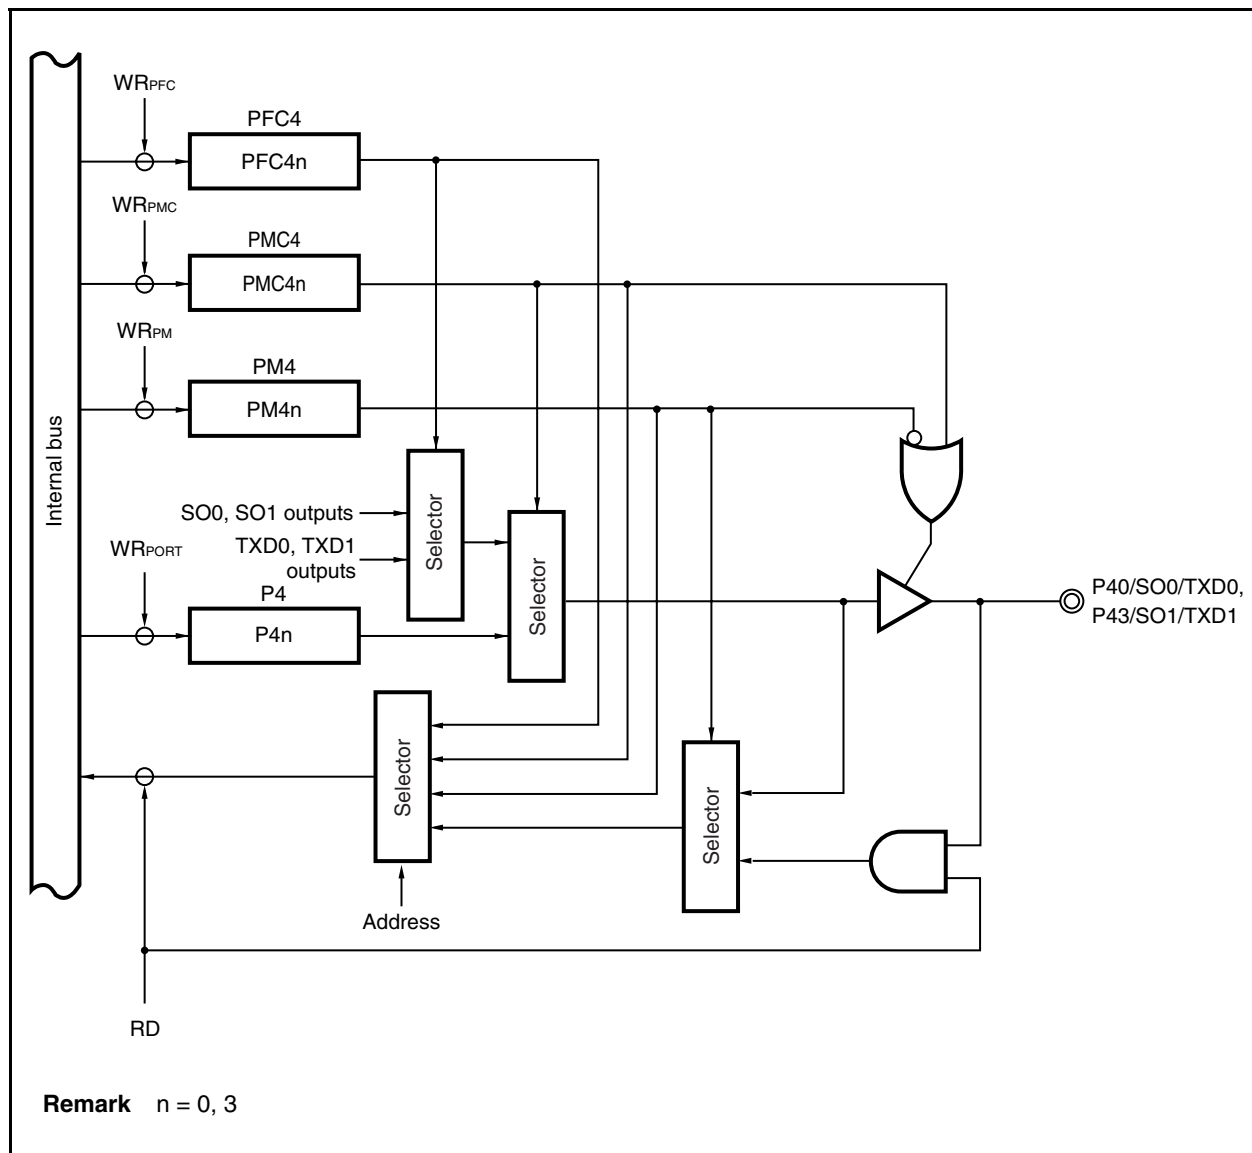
$WR_{PFC}$

PFC4

PFC4n

$WR_{PMC}$

PMC4

PMC4n

$WR_{PM}$

PM4

PM4n

Internal bus

SO0, SO1 outputs

TXD0, TXD1 outputs

Selector

Selector

$WR_{PORT}$

P4

P4n

P40/SO0/TXD0, P43/SO1/TXD1

Selector

Selector

Address

RD

**Remark** n = 0, 3